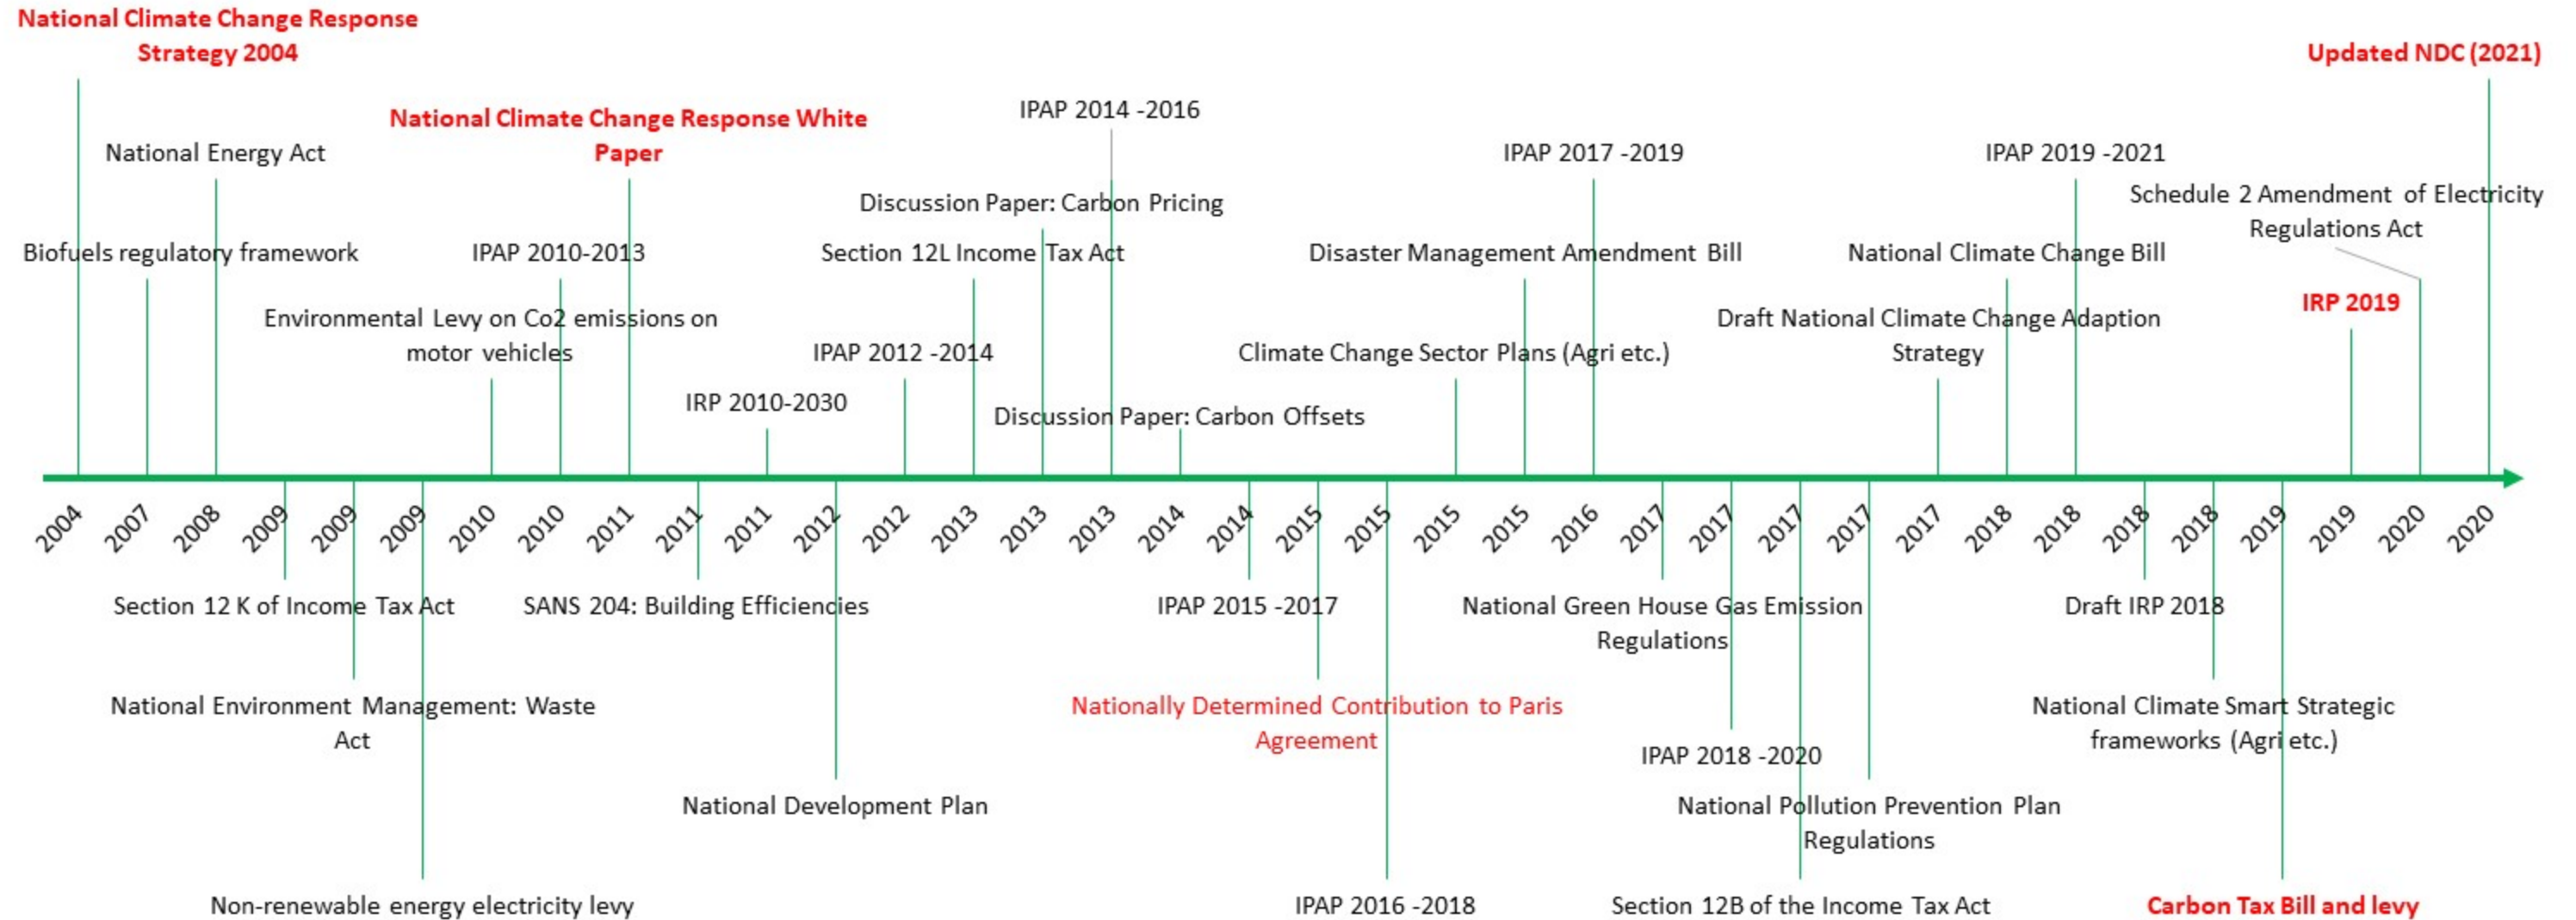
National Climate Change Response Strategy 2004

Updated NDC (2021)

National Climate Change Response White Paper

IPAP 2014 -2016

National Energy Act

IPAP 2017 -2019

IPAP 2019 -2021

Discussion Paper: Carbon Pricing

Schedule 2 Amendment of Electricity Regulations Act

Biofuels regulatory framework

IPAP 2010-2013

Section 12L Income Tax Act

Disaster Management Amendment Bill

National Climate Change Bill

IRP 2019

Environmental Levy on Co2 emissions on motor vehicles

Draft National Climate Change Adaption Strategy

IPAP 2012 -2014

Climate Change Sector Plans (Agri etc.)

IRP 2010-2030

Discussion Paper: Carbon Offsets

2004 2007 2008 2009 2009 2009 2010 2010 2011 2011 2011 2012 2012 2013 2013 2013 2014 2014 2015 2015 2015 2015 2016 2017 2017 2017 2017 2017 2018 2018 2018 2018 2019 2019 2020 2020

Section 12 K of Income Tax Act

SANS 204: Building Efficiencies

IPAP 2015 -2017

National Green House Gas Emission Regulations

Draft IRP 2018

National Environment Management: Waste Act

Nationally Determined Contribution to Paris Agreement

National Climate Smart Strategic frameworks (Agri etc.)

IPAP 2018 -2020

National Development Plan

National Pollution Prevention Plan Regulations

Non-renewable energy electricity levy

IPAP 2016 -2018

Section 12B of the Income Tax Act

Carbon Tax Bill and levy